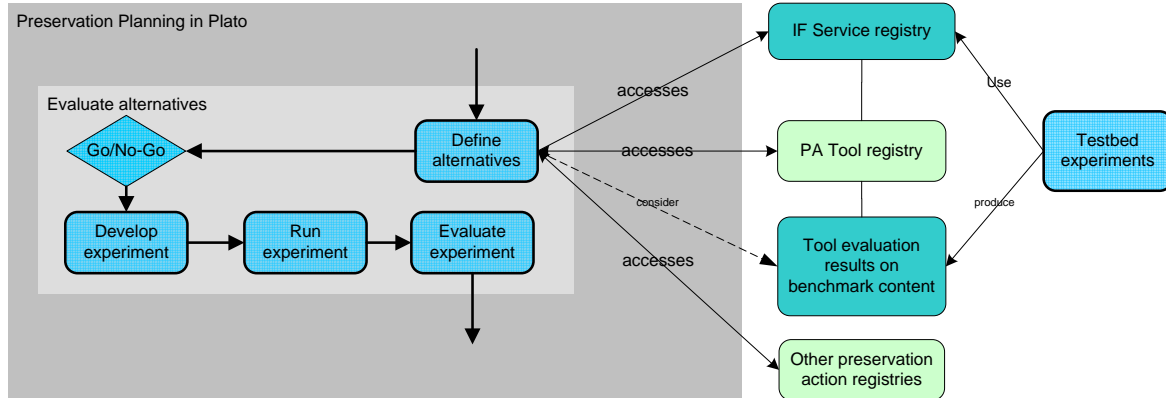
Preservation Planning in Plato

Evaluate alternatives

Go/No-Go

Define alternatives

Develop experiment

Run experiment

Evaluate experiment

accesses

accesses

consider

accesses

IF Service registry

PA Tool registry

Tool evaluation results on benchmark content

Other preservation action registries

Use

produce

Testbed experiments